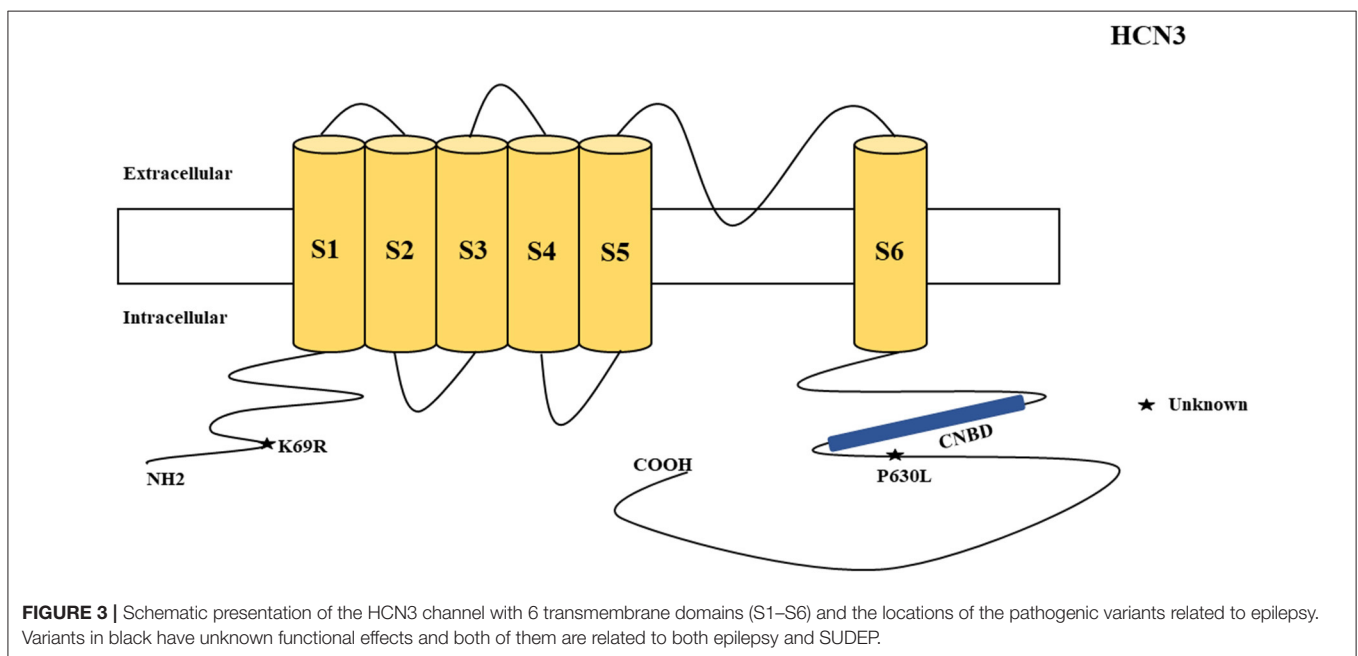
HCN3

Extracellular

Intracellular

S1 S2 S3 S4 S5 S6

K69R

NH2

COOH

CNBD

P630L

★ Unknown

FIGURE 3 | Schematic presentation of the HCN3 channel with 6 transmembrane domains (S1–S6) and the locations of the pathogenic variants related to epilepsy. Variants in black have unknown functional effects and both of them are related to both epilepsy and SUDEP.